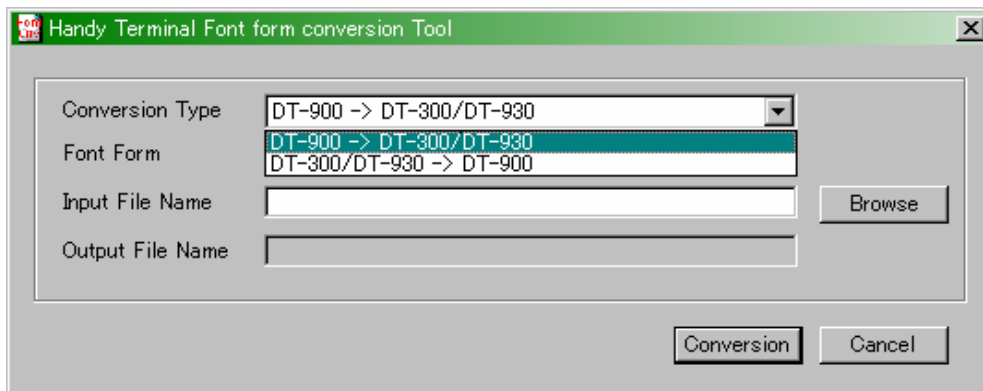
Handy Terminal Font form conversion Tool

Conversion Type
DT-900 -> DT-300/DT-930
DT-900 -> DT-300/DT-930
DT-300/DT-930 -> DT-900

Font Form

Input File Name
Browse

Output File Name

Conversion
Cancel